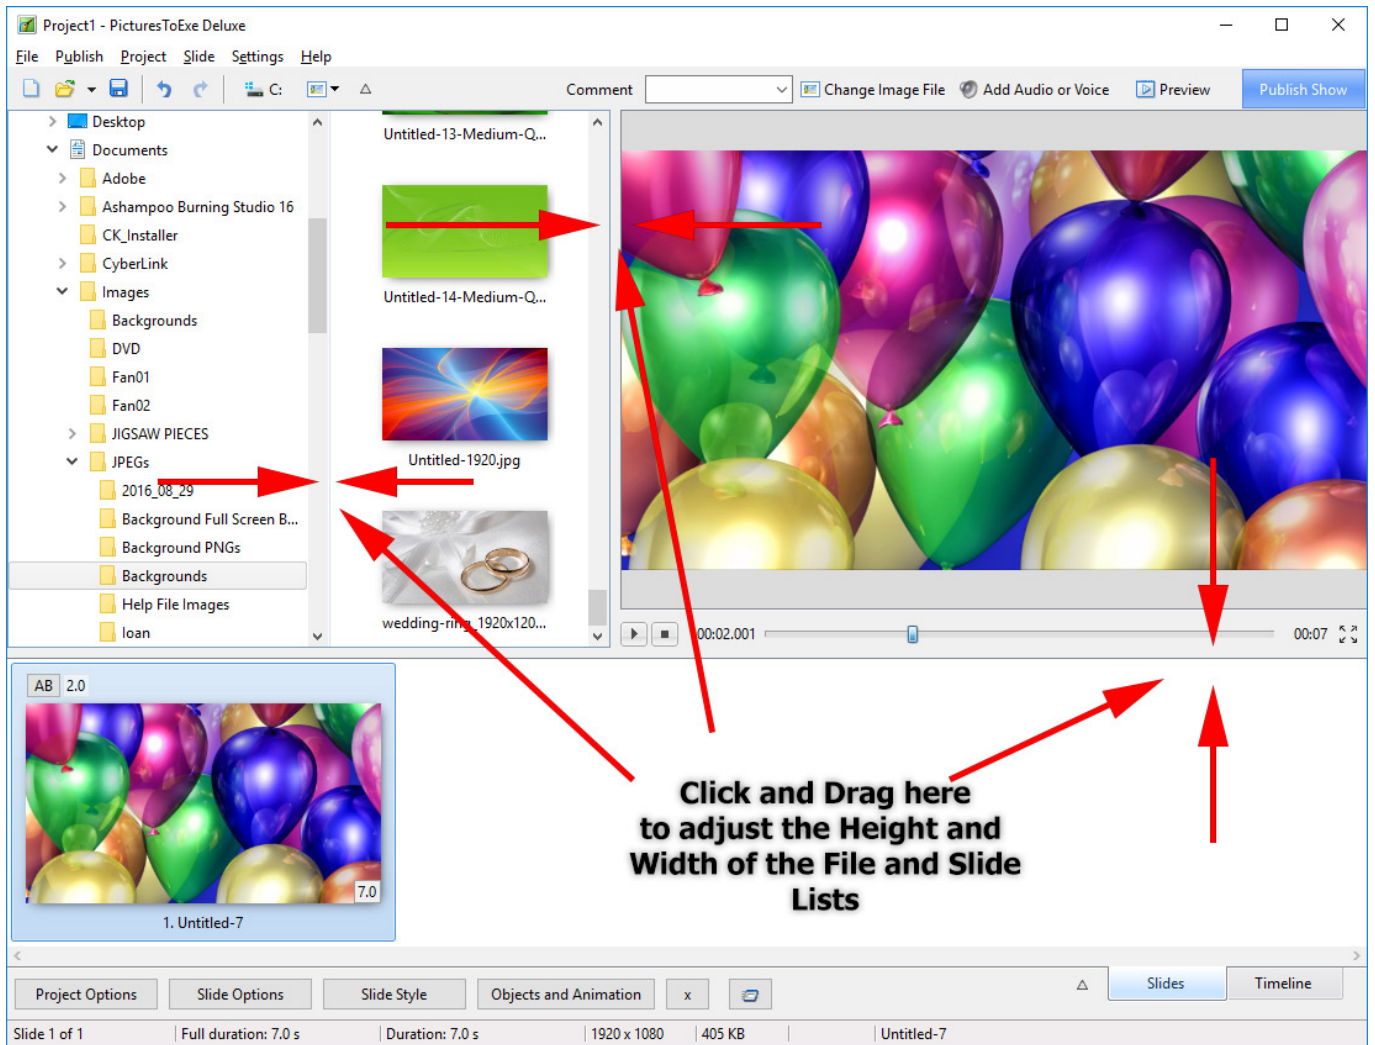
Project1 - PicturesToExe Deluxe

File Publish Project Slide Settings Help

C: Comment Change Image File Add Audio or Voice Preview Publish Show

Desktop
Documents
Adobe
Ashampoo Burning Studio 16
CK_Installer
CyberLink
Images
Backgrounds
DVD
Fan01
Fan02
JIGSAW PIECES
JPEGs
2016_08_29
Background Full Screen B...
Background PNGs
Backgrounds
Help File Images
loan

Untitled-13-Medium-Q...
Untitled-14-Medium-Q...
Untitled-1920.jpg
wedding-ring_1920x120...

00:02.001 00:07

AB 2.0
7.0
1. Untitled-7

Click and Drag here to adjust the Height and Width of the File and Slide Lists

Project Options Slide Options Slide Style Objects and Animation x Slides Timeline

Slide 1 of 1 | Full duration: 7.0 s | Duration: 7.0 s | 1920 x 1080 | 405 KB | Untitled-7